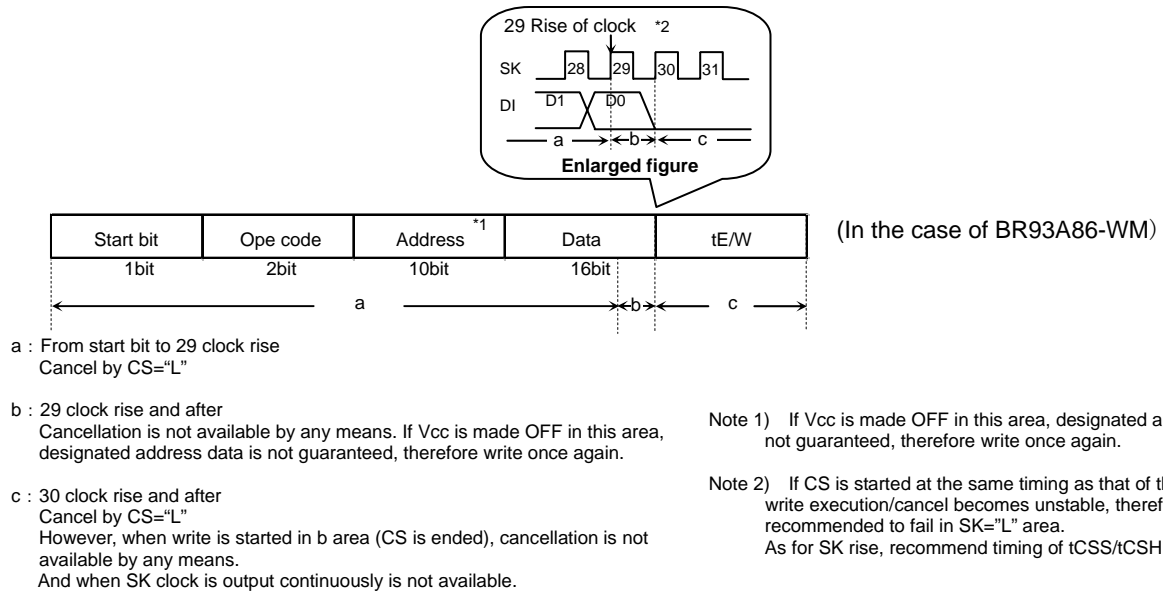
29 Rise of clock *2

SK 28 29 30 31

DI D1 D0

a b c

Enlarged figure

| Start bit | Ope code | Address *1 | Data | tE/W |
|---|---|---|---|---|
| 1bit | 2bit | 10bit | 16bit | |

(In the case of BR93A86-WM)

a b c

a : From start bit to 29 clock rise
Cancel by CS="L"

b : 29 clock rise and after
Cancellation is not available by any means. If Vcc is made OFF in this area, designated address data is not guaranteed, therefore write once again.

c : 30 clock rise and after
Cancel by CS="L"
However, when write is started in b area (CS is ended), cancellation is not available by any means.
And when SK clock is output continuously is not available.

Note 1) If Vcc is made OFF in this area, designated a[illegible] not guaranteed, therefore write once again.

Note 2) If CS is started at the same timing as that of t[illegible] write execution/cancel becomes unstable, theref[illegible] recommended to fail in SK="L" area.
As for SK rise, recommend timing of tCSS/tCSH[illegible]